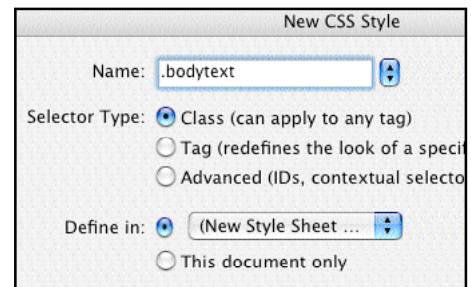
New CSS Style

Name: .bodytext

Selector Type: Class (can apply to any tag)

Tag (redefines the look of a specit

Advanced (IDs, contextual selecto

Define in: (New Style Sheet ...

This document only